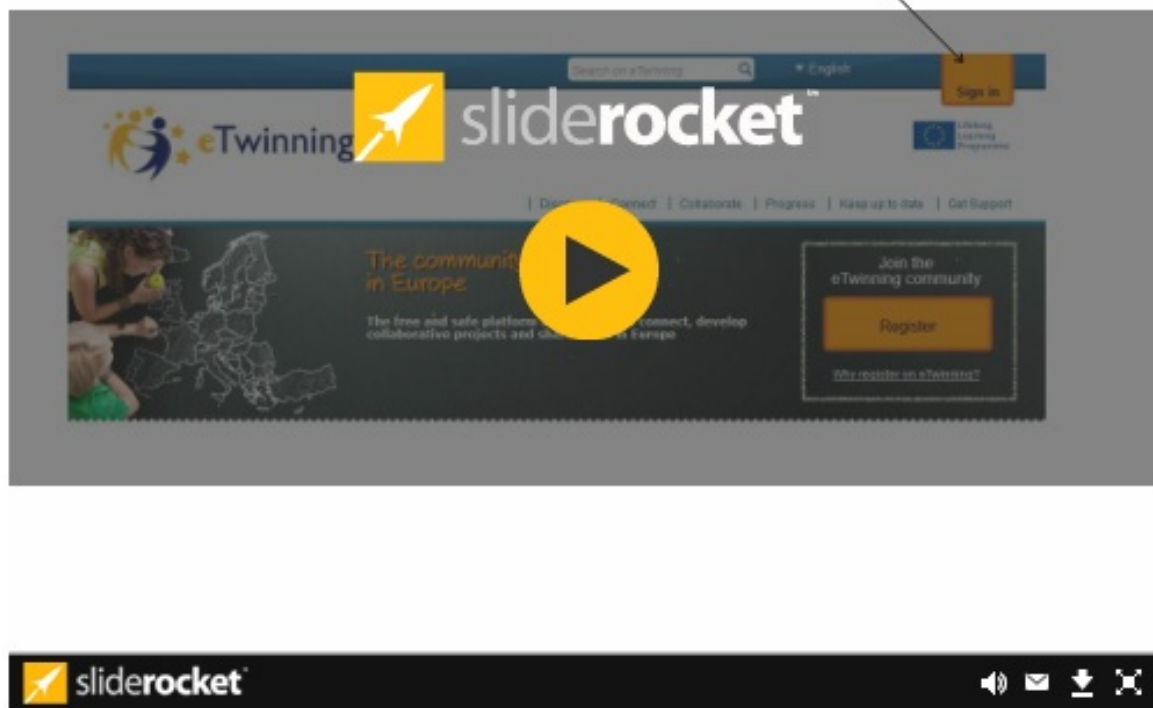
Search on eTwinning

▼ English

Sign in

eTwinning

sliderocket™

Lifelong Learning Programme

| Discover | Connect | Collaborate | Progress | Keep up to date | Get Support

The community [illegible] in Europe

The free and safe platform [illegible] connect, develop collaborative projects and sha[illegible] in Europe

Join the eTwinning community

Register

Why register on eTwinning?

sliderocket™